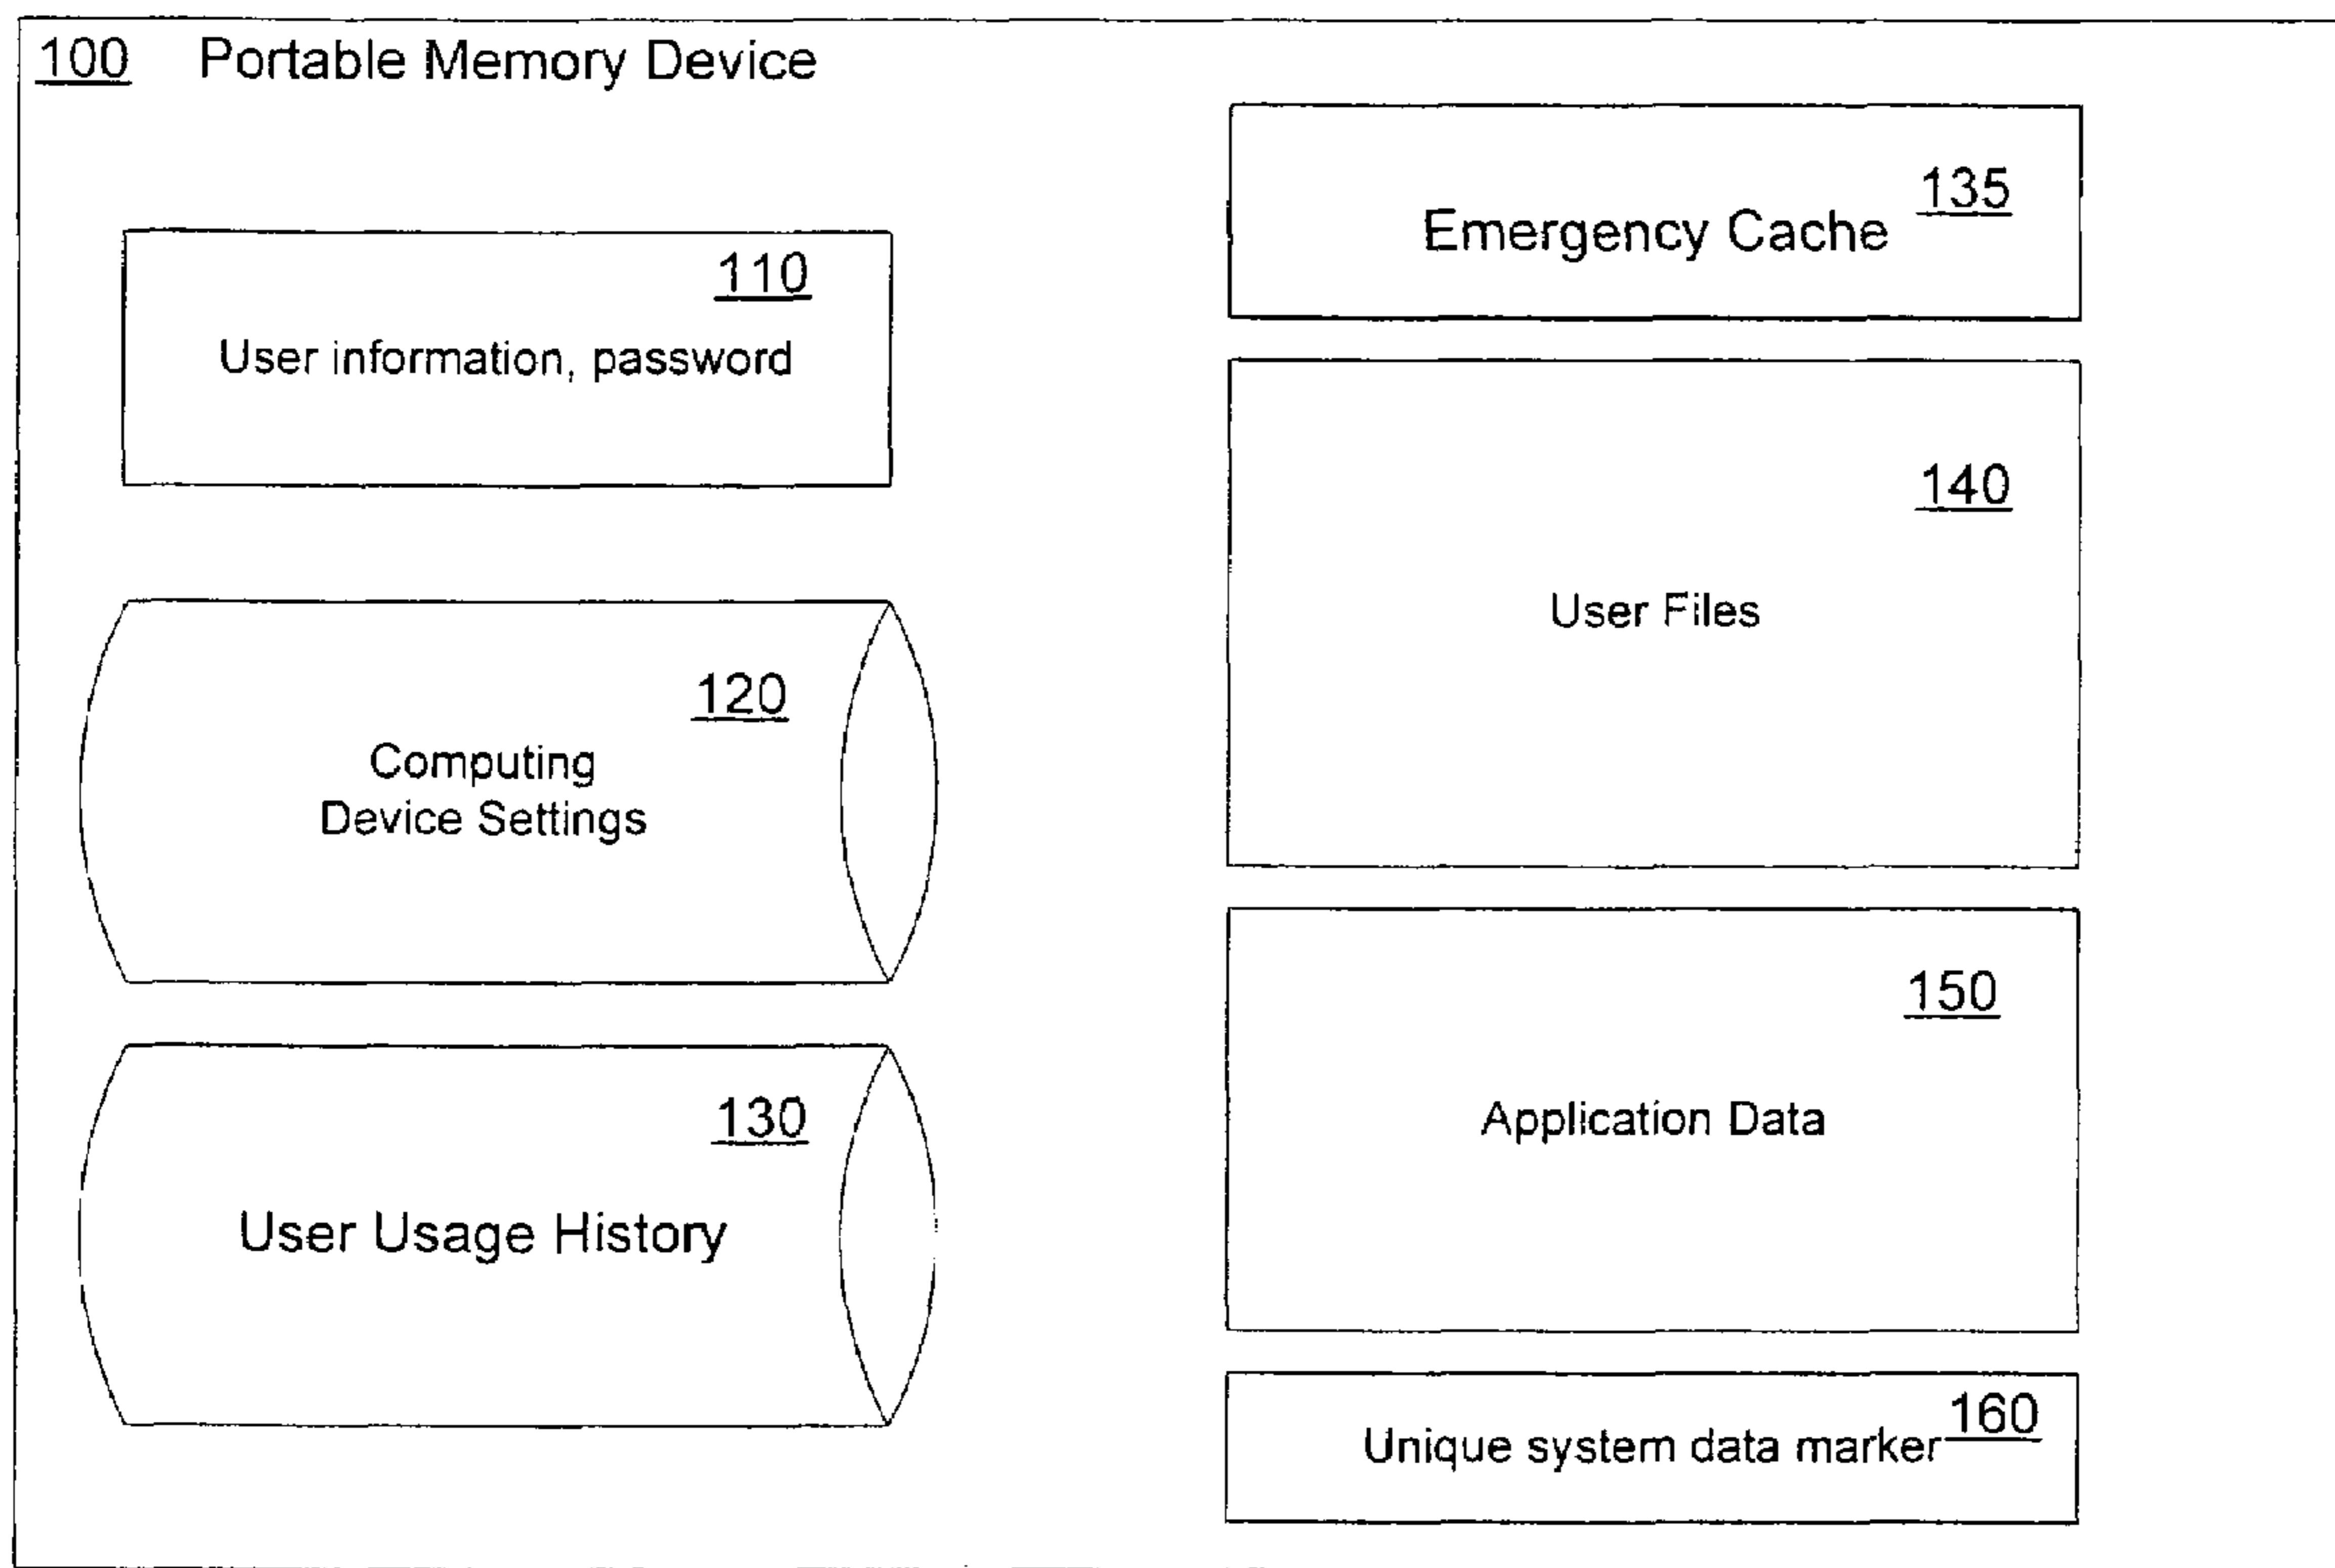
100 Portable Memory Device

135
Emergency Cache

110
User information, password

140
User Files

120
Computing
Device Settings

150
Application Data

130
User Usage History

160
Unique system data marker